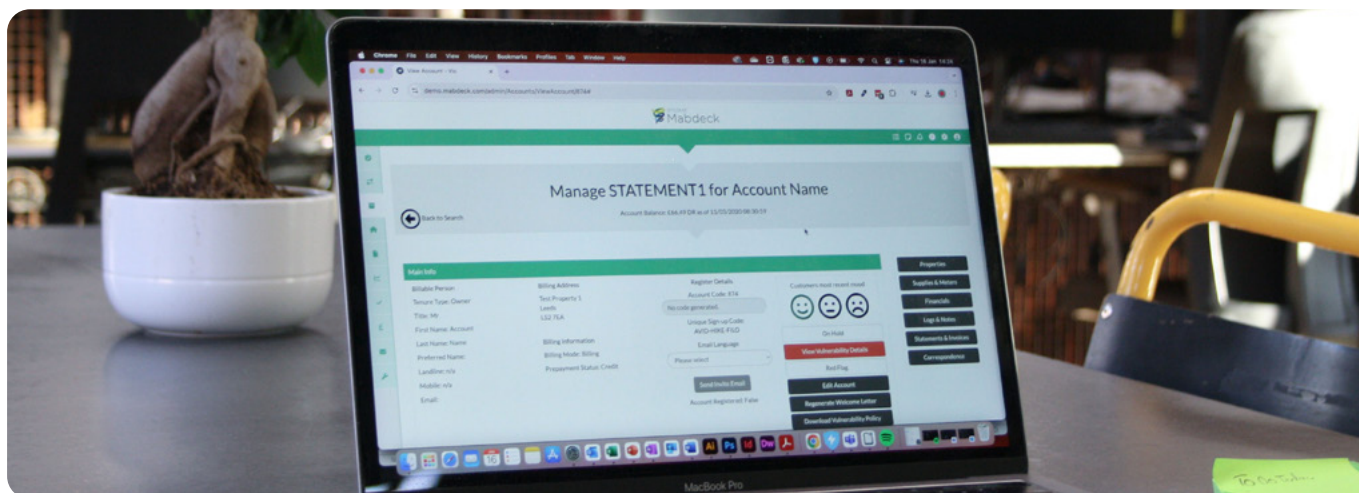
Chrome File Edit View History Bookmarks Profiles Tab Window Help

View Account - Ma

demo.mabdeck.com/admin/Accounts/ViewAccount/8764

Mabdeck

Manage STATEMENT1 for Account Name

Account Balance: £66.49 DR as of 11/03/2020 08:30:19

Back to Search

Main Info

Billable Person

Tenure Type: Owner

Title: Mr

First Name: Account

Last Name: Name

Preferred Name:

Landline: n/a

Mobile: n/a

Email:

Billing Address

Test Property 1

Leeds

LS2 7LA

Billing Information

Billing Mode: Billing

Prepayment Status: Credit

Register Details

Account Code: XY4

No code generated

Unique Sign-up Code:

AVD-HIKE-F5D

Email Language

Please select

Send Invite Email

Account Registered: False

Customers most recent mood

On Hold

View Vulnerability Details

Bad Flag

Edit Account

Regenerate Welcome Letter

Download Vulnerability Policy

Properties

Supplies & Meters

Financials

Logs & Notes

Statements & Invoices

Correspondence

MacBook Pro

To Do Today